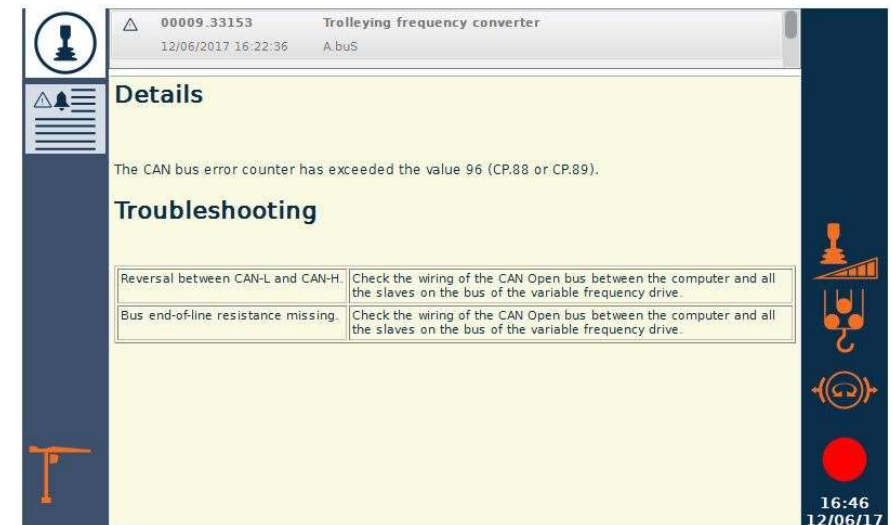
00009.33153 Trolleying frequency converter
12/06/2017 16:22:36 A.buS

Details

The CAN bus error counter has exceeded the value 96 (CP.88 or CP.89).

Troubleshooting

| | |
|---|---|
| Reversal between CAN-L and CAN-H. | Check the wiring of the CAN Open bus between the computer and all the slaves on the bus of the variable frequency drive. |
| Bus end-of-line resistance missing. | Check the wiring of the CAN Open bus between the computer and all the slaves on the bus of the variable frequency drive. |

16:46
12/06/17